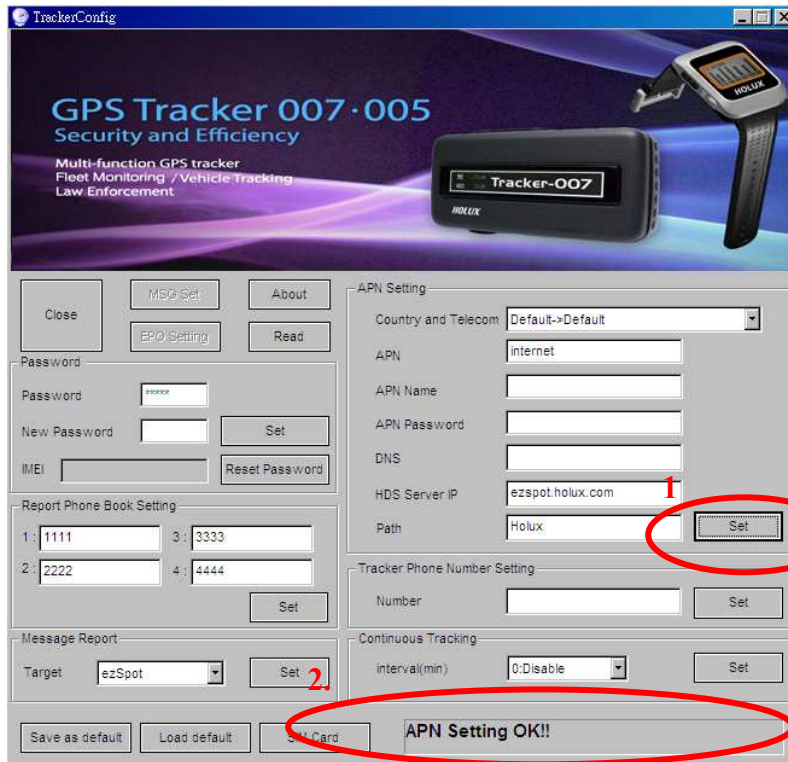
TrackerConfig

GPS Tracker 007·005
Security and Efficiency
Multi-function GPS tracker
Fleet Monitoring / Vehicle Tracking
Law Enforcement

Tracker-007
HOLUX
HOLUX

Close
MSG Set
About
EPO Setting
Read

Password
Password *****
New Password
Set
IMEI
Reset Password

Report Phone Book Setting
1 : 1111
3 : 3333
2 : 2222
4 : 4444
Set

Message Report
Target ezSpot
Set

APN Setting
Country and Telecom Default->Default
APN internet
APN Name
APN Password
DNS
HDS Server IP ezspot.holux.com
Path Holux
Set
1

Tracker Phone Number Setting
Number
Set

Continuous Tracking
interval(min) 0:Disable
Set

2.

Save as default
Load default
SIM Card
APN Setting OK!!